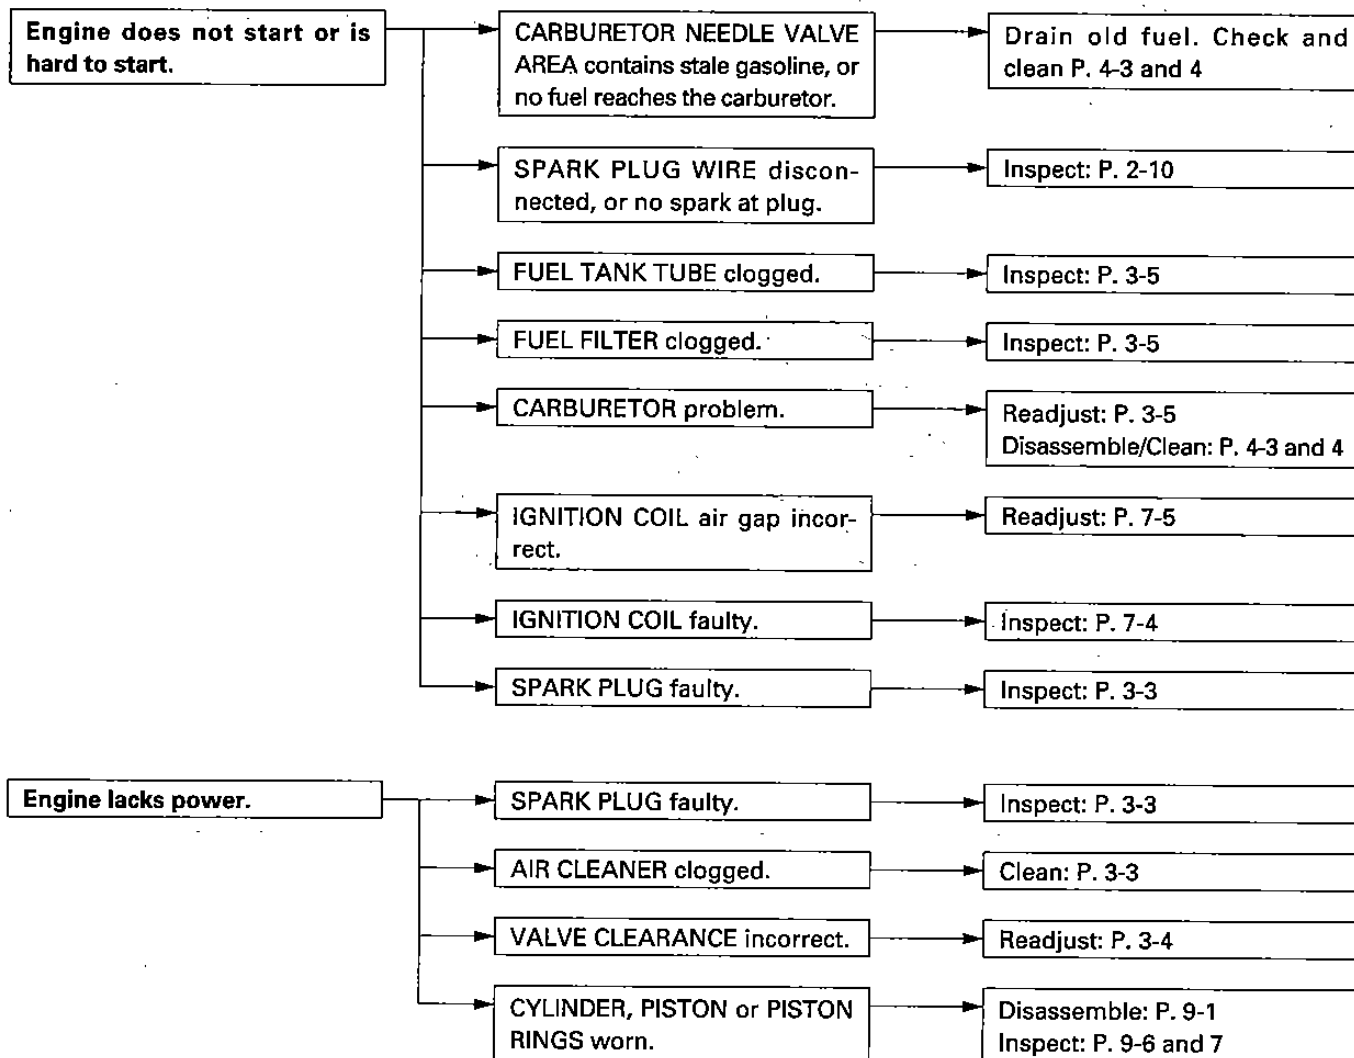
Engine does not start or is hard to start.

CARBURETOR NEEDLE VALVE AREA contains stale gasoline, or no fuel reaches the carburetor.

Drain old fuel. Check and clean P. 4-3 and 4

SPARK PLUG WIRE disconnected, or no spark at plug.

Inspect: P. 2-10

FUEL TANK TUBE clogged.

Inspect: P. 3-5

FUEL FILTER clogged.

Inspect: P. 3-5

CARBURETOR problem.

Readjust: P. 3-5
Disassemble/Clean: P. 4-3 and 4

IGNITION COIL air gap incorrect.

Readjust: P. 7-5

IGNITION COIL faulty.

Inspect: P. 7-4

SPARK PLUG faulty.

Inspect: P. 3-3

Engine lacks power.

SPARK PLUG faulty.

Inspect: P. 3-3

AIR CLEANER clogged.

Clean: P. 3-3

VALVE CLEARANCE incorrect.

Readjust: P. 3-4

CYLINDER, PISTON or PISTON RINGS worn.

Disassemble: P. 9-1
Inspect: P. 9-6 and 7